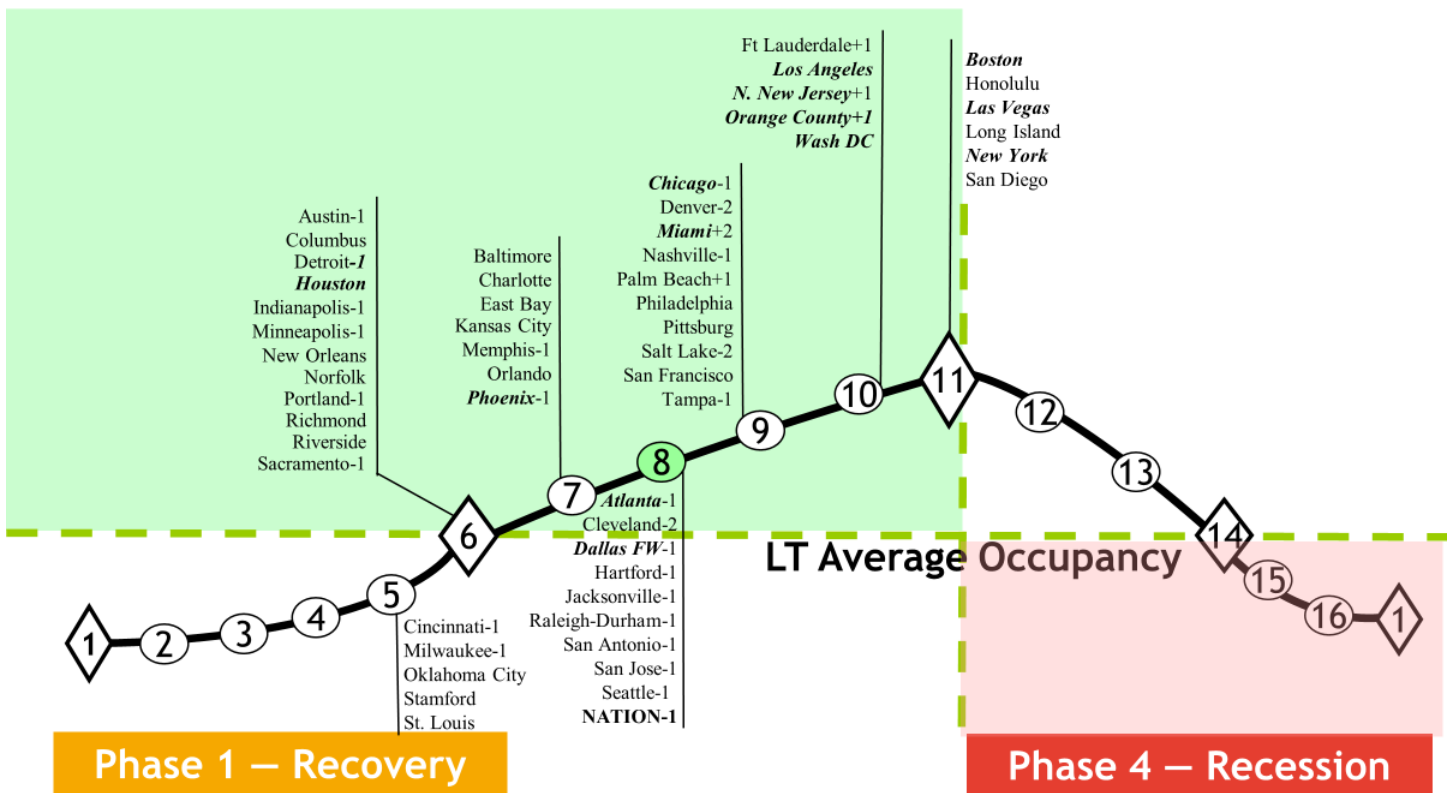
Ft Lauderdale+1
Los Angeles
N. New Jersey+1
Orange County+1
Wash DC

Boston
Honolulu
Las Vegas
Long Island
New York
San Diego

Chicago-1
Denver-2
Miami+2
Nashville-1
Palm Beach+1
Philadelphia
Pittsburg
Salt Lake-2
San Francisco
Tampa-1

Austin-1
Columbus
Detroit-1
Houston
Indianapolis-1
Minneapolis-1
New Orleans
Norfolk
Portland-1
Richmond
Riverside
Sacramento-1

Baltimore
Charlotte
East Bay
Kansas City
Memphis-1
Orlando
Phoenix-1

1 2 3 4 5 6 7 8 9 10 11 12 13 14 15 16 1

Atlanta-1
Cleveland-2
Dallas FW-1
Hartford-1
Jacksonville-1
Raleigh-Durham-1
San Antonio-1
San Jose-1
Seattle-1
NATION-1

LT Average Occupancy

Cincinnati-1
Milwaukee-1
Oklahoma City
Stamford
St. Louis

Phase 1 — Recovery

Phase 4 — Recession